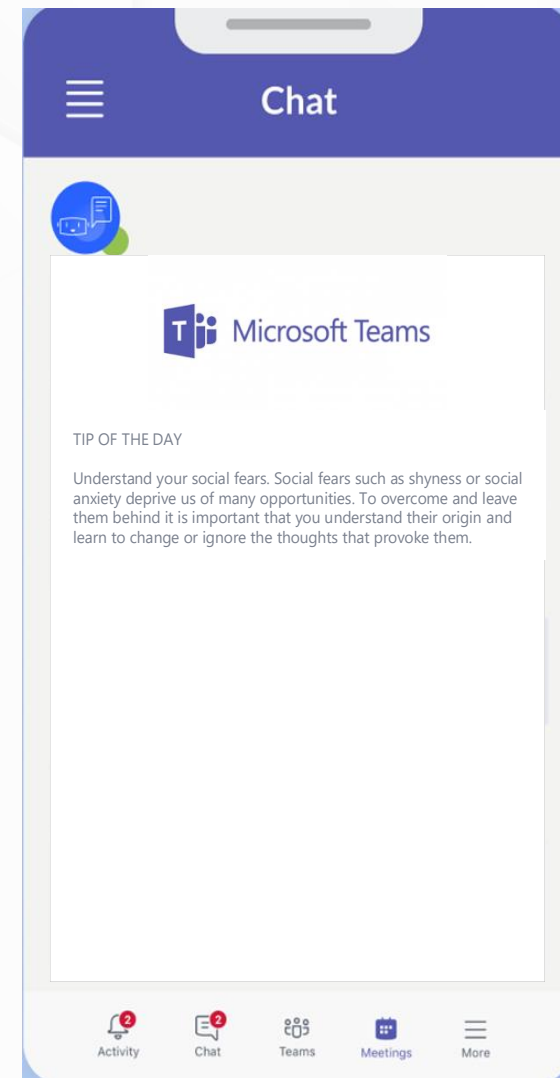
Chat

Microsoft Teams

TIP OF THE DAY

Understand your social fears. Social fears such as shyness or social anxiety deprive us of many opportunities. To overcome and leave them behind it is important that you understand their origin and learn to change or ignore the thoughts that provoke them.

2 Activity
2 Chat
Teams
Meetings
More